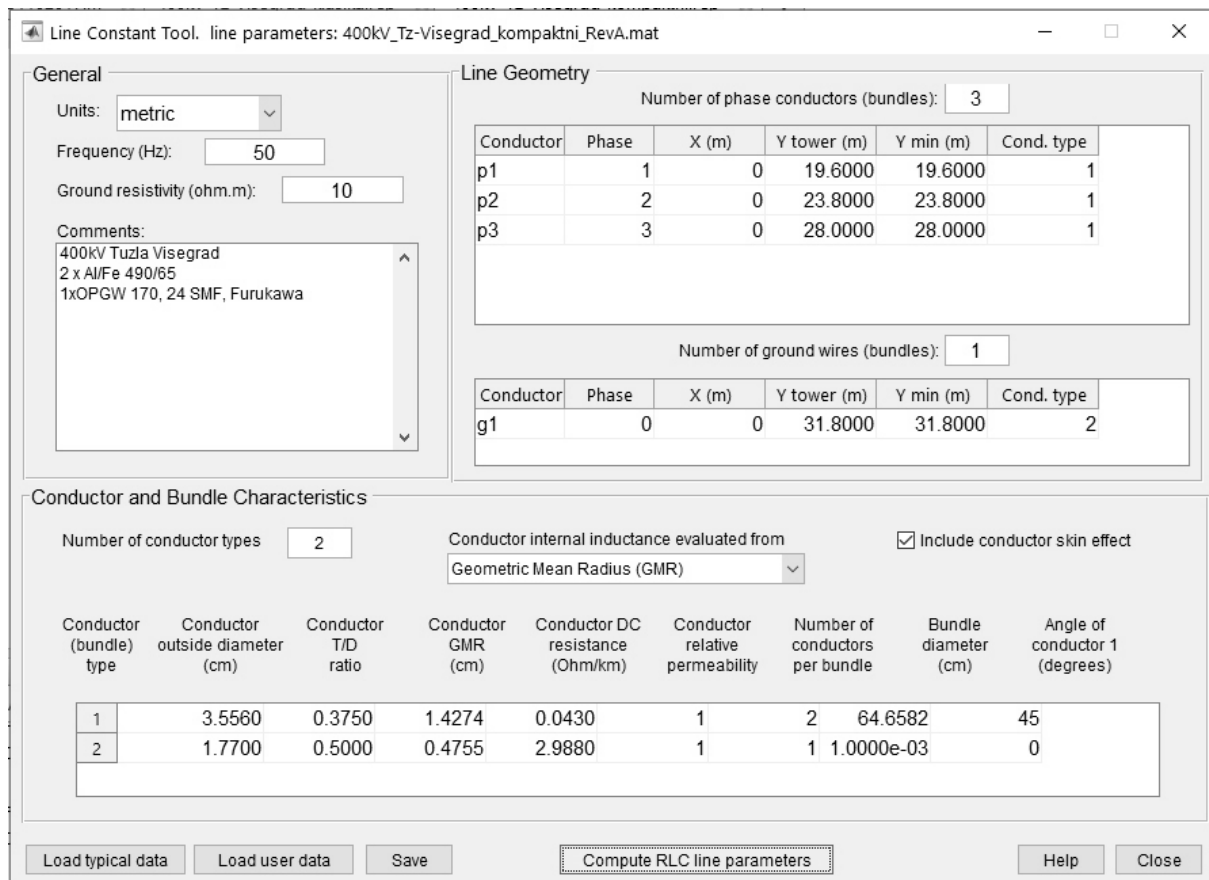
Line Constant Tool. line parameters: 400kV_Tz-Visegrad_kompaktni_RevA.mat

General

Units: metric

Frequency (Hz): 50

Ground resistivity (ohm.m): 10

Comments:
400kV Tuzla Visegrad
2 x Al/Fe 490/65
1xOPGW 170, 24 SMF, Furukawa

Line Geometry

Number of phase conductors (bundles): 3

| Conductor | Phase | X (m) | Y tower (m) | Y min (m) | Cond. type |
|---|---|---|---|---|---|
| p1 | 1 | 0 | 19.6000 | 19.6000 | 1 |
| p2 | 2 | 0 | 23.8000 | 23.8000 | 1 |
| p3 | 3 | 0 | 28.0000 | 28.0000 | 1 |

Number of ground wires (bundles): 1

| Conductor | Phase | X (m) | Y tower (m) | Y min (m) | Cond. type |
|---|---|---|---|---|---|
| g1 | 0 | 0 | 31.8000 | 31.8000 | 2 |

Conductor and Bundle Characteristics

Number of conductor types 2

Conductor internal inductance evaluated from
Geometric Mean Radius (GMR)

Include conductor skin effect

| Conductor (bundle) type | Conductor outside diameter (cm) | Conductor T/D ratio | Conductor GMR (cm) | Conductor DC resistance (Ohm/km) | Conductor relative permeability | Number of conductors per bundle | Bundle diameter (cm) | Angle of conductor 1 (degrees) |
|---|---|---|---|---|---|---|---|---|
| 1 | 3.5560 | 0.3750 | 1.4274 | 0.0430 | 1 | 2 | 64.6582 | 45 |
| 2 | 1.7700 | 0.5000 | 0.4755 | 2.9880 | 1 | 1 | 1.0000e-03 | 0 |

Load typical data | Load user data | Save | Compute RLC line parameters | Help | Close